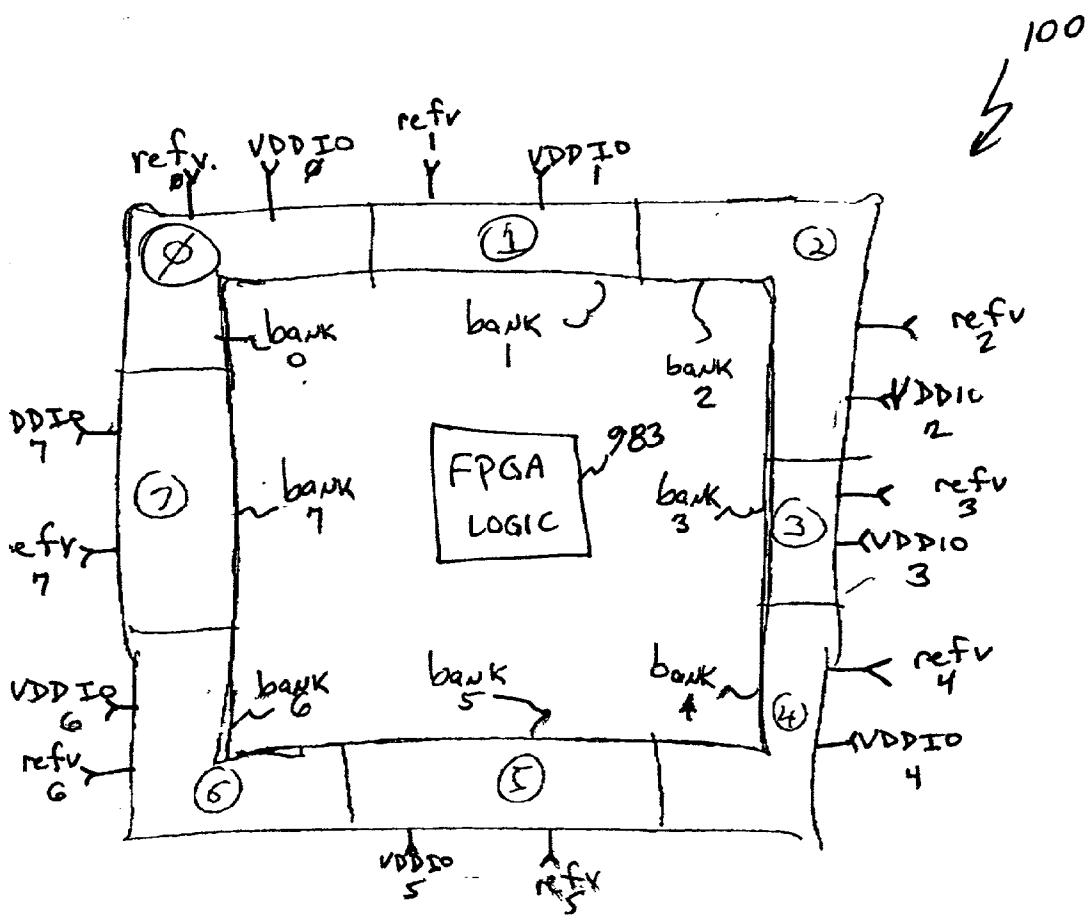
100

refv. Ø
VDDIO Ø
refv 1
VDDIO 1

Ø
1
2

bank 0
bank 1
bank 2

refv 2
VDDIO 2

DDIO 7
7
bank 7

FPGA LOGIC
983

bank 3
3
refv 3
VDDIO 3

efv 7

bank 6
bank 5
bank 4
4
refv 4
VDDIO 4

VDDIO 6
refv 6
6
5

VDDIO 5
refv 5